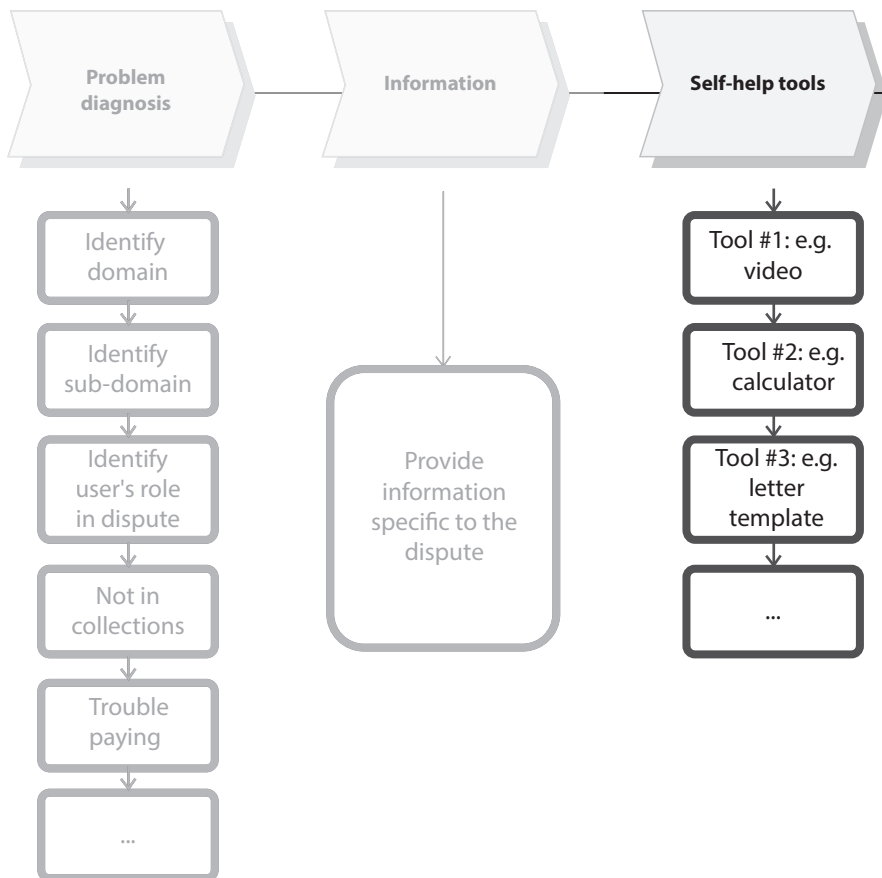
Problem diagnosis

Information

Self-help tools

Identify domain

Identify sub-domain

Identify user's role in dispute

Not in collections

Trouble paying

...

Provide information specific to the dispute

Tool #1: e.g. video

Tool #2: e.g. calculator

Tool #3: e.g. letter template

...